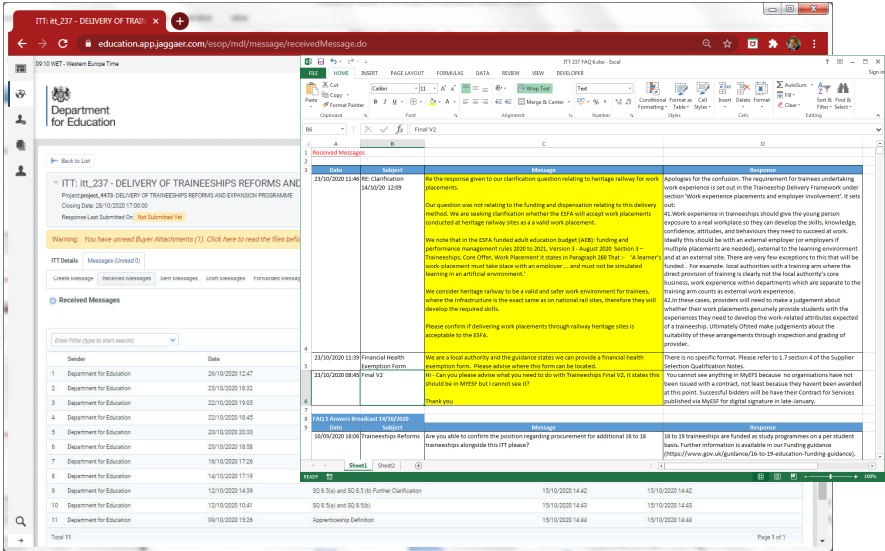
ITT: itt_237 - DELIVERY OF TRAINEE

education.app.jaggaer.com/esop/mdl/message/receivedMessage.do

09:10 WET - Western Europe Time

Department for Education

Back to List

ITT: itt_237 - DELIVERY OF TRAINEESHIPS REFORMS AND

Project: project_4470 DELIVERY OF TRAINEESHIPS REFORMS AND EXPANSION PROGRAMME
Closing Date: 28/10/2020 17:00:00
Response Last Submitted On: Not Submitted Yet

Warning: You have unread Buyer Attachments (1). Click here to read the files befo

ITT Details | Messages (Unread 0)

Create Message | Received Messages | Sent Messages | Draft Messages | Forwarded Messag

Received Messages

Enter Filter (type to start search)

| | Sender | Date | | | |
|---|---|---|---|---|---|
| 1 | Department for Education | 26/10/2020 12:47 | | | |
| 2 | Department for Education | 23/10/2020 18:32 | | | |
| 3 | Department for Education | 22/10/2020 19:05 | | | |
| 4 | Department for Education | 22/10/2020 18:45 | | | |
| 5 | Department for Education | 20/10/2020 20:33 | | | |
| 6 | Department for Education | 20/10/2020 18:58 | | | |
| 7 | Department for Education | 16/10/2020 17:26 | | | |
| 8 | Department for Education | 14/10/2020 17:19 | | | |
| 9 | Department for Education | 12/10/2020 14:39 | SQ 8.5(a) and SQ 8.5 (b) Further Clarification | 15/10/2020 14:42 | 15/10/2020 14:42 |
| 10 | Department for Education | 12/10/2020 10:41 | SQ 8.5(a) and SQ 8.5(b) | 15/10/2020 14:43 | 15/10/2020 14:43 |
| 11 | Department for Education | 09/10/2020 15:26 | Apprenticeship Definition | 15/10/2020 14:44 | 15/10/2020 14:44 |

Total 11 Page 1 of 1

ITT 237 FAQ 8.xlsx - Excel
FILE HOME INSERT PAGE LAYOUT FORMULAS DATA REVIEW VIEW DEVELOPER Sign in
Paste Cut Copy Format Painter Clipboard Calibri 11 Font Wrap Text Merge & Center Alignment Text Number Conditional Formatting Format as Table Cell Styles Styles Insert Delete Format Cells AutoSum Fill Clear Sort & Filter Find & Select Editing

B6 Final V2

1 Received Messages

| | Date | Subject | Message | Response |
|---|---|---|---|---|
| 4 | 23/10/20 16:54 | RE: Clarification 14/10/20 12:09 | Re the response given to our clarification question relating to heritage railway for work placements.<br><br>Our question was not relating to the funding and dispensation relating to this delivery method. We are seeking clarification whether the ESFA will accept work placements conducted at heritage railway sites as a valid work placement.<br><br>We note that in the ESFA funded adult education budget (AEB): funding and performance management rules 2020 to 2021, Version 3 - August 2020 Section 3 – Traineeships, Core Offer, Work Placement it states in Paragraph 260 That :- 'A learner's work-placement must take place with an employer ... and must not be simulated learning in an artificial environment.'<br><br>We consider heritage railway to be a valid and safer work environment for trainees, where the infrastructure is the exact same as on national rail sites, therefore they will develop the required skills.<br><br>Please confirm if delivering work placements through railway heritage sites is acceptable to the ESFA. | Apologies for the confusion. The requirement for trainees undertaking work experience is set out in the Traineeship Delivery Framework under section 'Work experience placements and employer involvement'. It sets out:<br>41.Work experience in traineeships should give the young person exposure to a real workplace so they can develop the skills, knowledge, confidence, attitudes, and behaviours they need to succeed at work. Ideally this should be with an external employer (or employers if multiple placements are needed), external to the learning environment and at an external site. There are very few exceptions to this that will be funded . For example. local authorities with a training arm where the direct provision of training is clearly not the local authority's core business, work experience within departments which are separate to the training arm counts as external work experience.<br>42.In these cases, providers will need to make a judgement about whether their work placements genuinely provide students with the experiences they need to develop the work-related attributes expected of a traineeship. Ultimately Ofsted make judgements about the suitability of these arrangements through inspection and grading of provider. |
| 5 | 23/10/2020 11:39 | Financial Health Exemption Form | We are a local authority and the guidance states we can provide a financial health exemption form. Please advise where this form can be located. | There is no specific format. Please refer to 1.7 section 4 of the Supplier Selection Qualification Notes. |
| 6 | 23/10/2020 08:45 | Final V2 | Hi - Can you please advise what you need to do with Traineeships Final V2, it states this should be in MYESF but I cannot see it?<br><br>Thank you | You cannot see anything in MyEFS because no organisations have not been issued with a contract, not least because they havent been awarded at this point. Successful bidders will be have their Contract for Services published via MyESF for digital signature in late-January. |

8 FAQ 1 Answers Broadcast 14/10/2020

| | Date | Subject | Message | Response |
|---|---|---|---|---|
| 10 | 10/09/2020 16:06 | Traineeships Reforms | Are you able to confirm the position regarding procurement for additional 16 to 18 traineeships alongside this ITT please? | 16 to 19 traineeships are funded as study programmes on a per student basis. Further information is available in our Funding guidance (https://www.gov.uk/guidance/16-to-19-education-funding-guidance). |

Sheet1 Sheet2
READY 100%